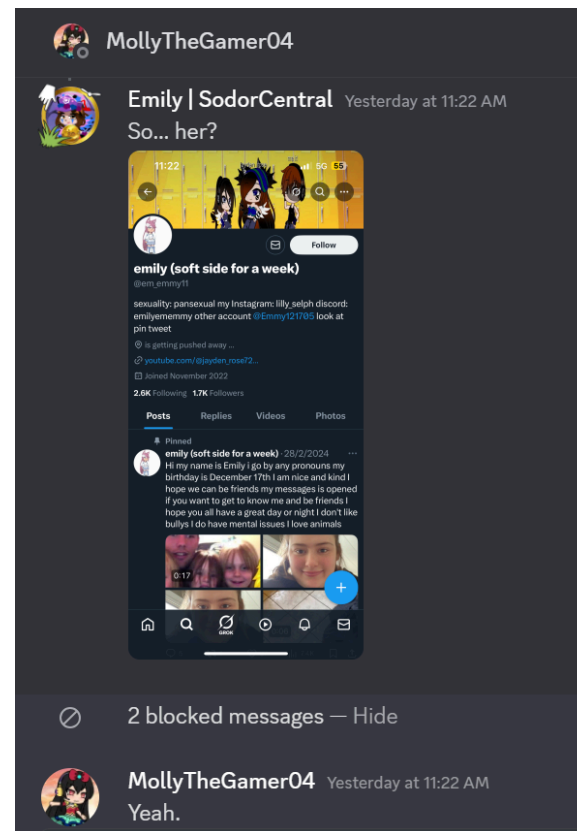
MollyTheGamer04

Emily | SodorCentral Yesterday at 11:22 AM
So... her?

11:22 5G 55

Follow

emily (soft side for a week)
@em_emmy11

sexuality: pansexual my Instagram: lilly_selph discord: emilyememmy other account @Emmy121705 look at pin tweet

is getting pushed away ...
youtube.com/@jayden_rose72...
Joined November 2022

2.6K Following 1.7K Followers

Posts Replies Videos Photos

Pinned
emily (soft side for a week) · 28/2/2024
Hi my name is Emily i go by any pronouns my birthday is December 17th I am nice and kind I hope we can be friends my messages is opened if you want to get to know me and be friends I hope you all have a great day or night I don't like bullys I do have mental issues I love animals

0:17

GROK

2 blocked messages — Hide

MollyTheGamer04 Yesterday at 11:22 AM
Yeah.